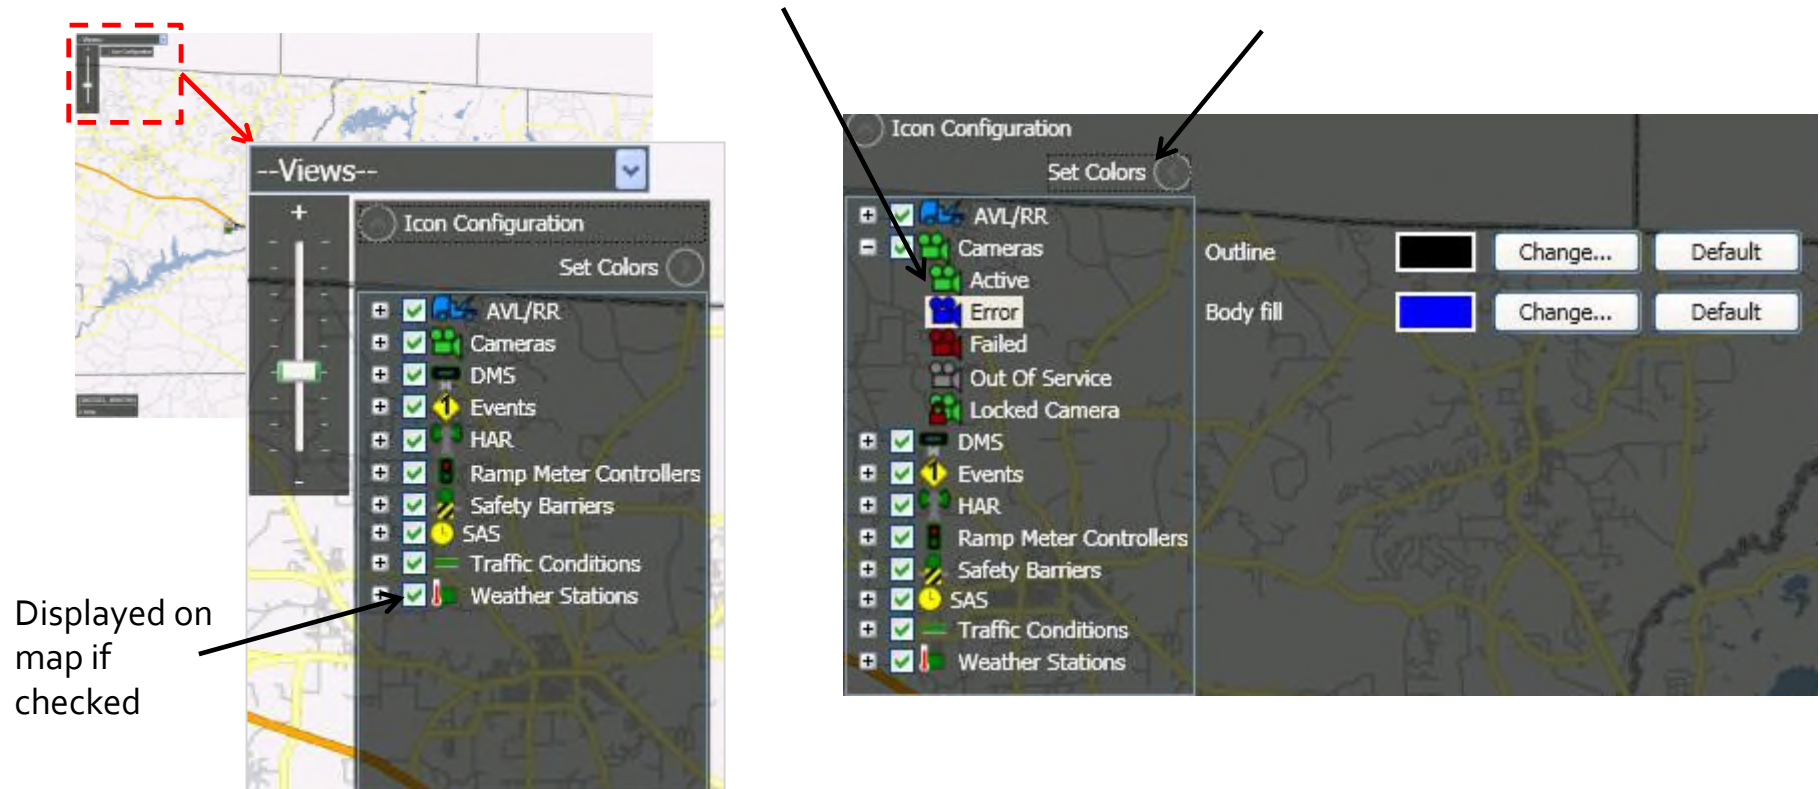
--Views--

+

-

Icon Configuration

Set Colors

AVL/RR
Cameras
DMS
Events
HAR
Ramp Meter Controllers
Safety Barriers
SAS
Traffic Conditions
Weather Stations

Displayed on map if checked

Icon Configuration

Set Colors

AVL/RR
Cameras
Active
Error
Failed
Out Of Service
Locked Camera
DMS
Events
HAR
Ramp Meter Controllers
Safety Barriers
SAS
Traffic Conditions
Weather Stations

Outline
Change...
Default

Body fill
Change...
Default